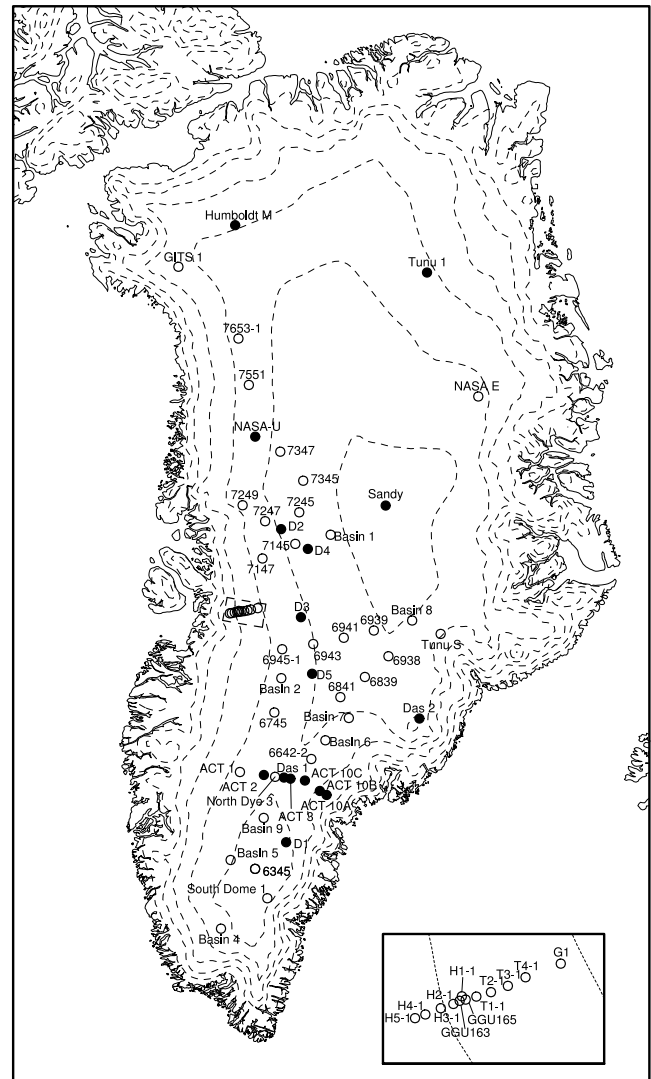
Humboldt M
GITS 1
Tunu 1
7653-1
7551
NASA E
NASA-U
7347
7345
Sandy
7249
7245
7247
D2
Basin 1
7146
D4
7147
D3
Basin 8
6941
6939
Tunu S
6945-1
6943
6938
D5
Basin 2
6841
6839
6745
Basin 7
Das 2
Basin 6
6642-2
ACT 1
Das 1
ACT 10C
ACT 2
ACT 10B
North Dye 3
ACT 8
ACT 10A
Basin 9
D1
Basin 5
6345
South Dome 1
Basin 4
G1
T4-1
T3-1
H1-1
T2-1
H2-1
T1-1
H4-1
H5-1
H3-1
GGU165
GGU163